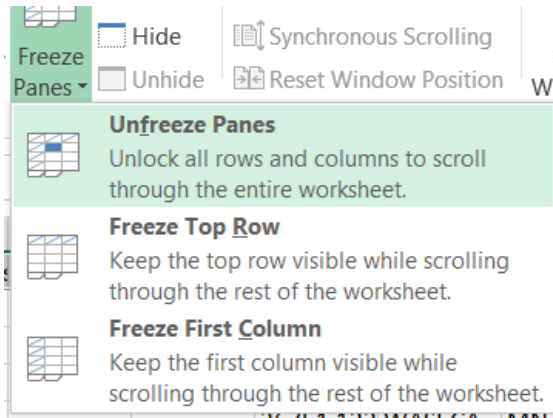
Freeze Panes ▾

Hide

Unhide

Synchronous Scrolling

Reset Window Position

W

Unfreeze Panes
Unlock all rows and columns to scroll through the entire worksheet.

Freeze Top Row
Keep the top row visible while scrolling through the rest of the worksheet.

Freeze First Column
Keep the first column visible while scrolling through the rest of the worksheet.